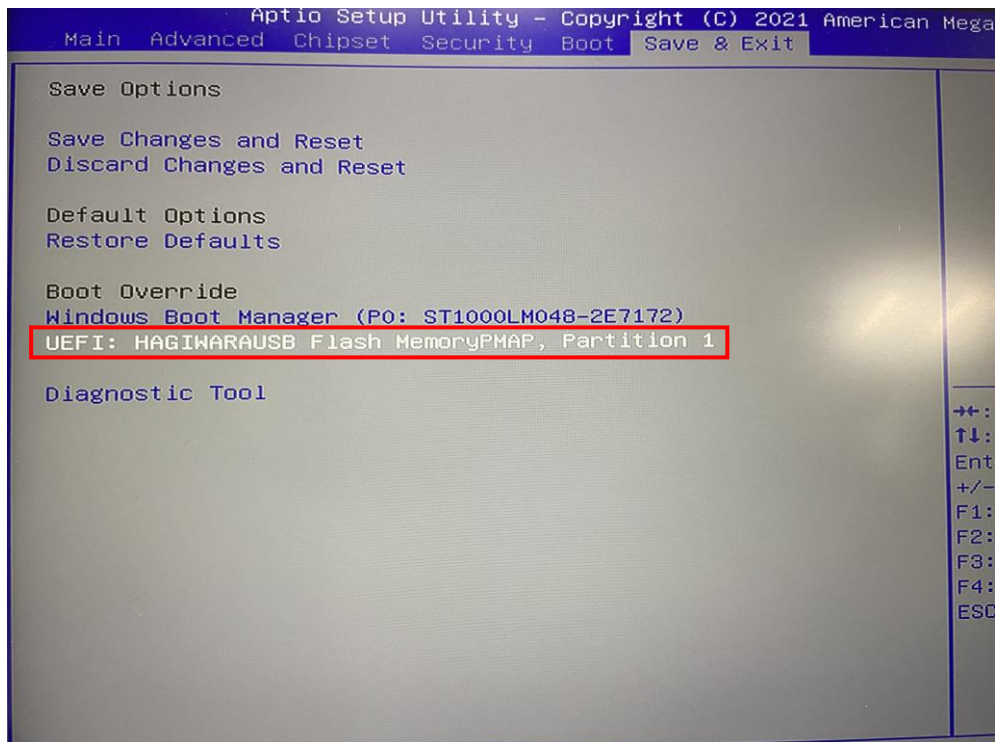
Aptio Setup Utility – Copyright (C) 2021 American Mega

Main Advanced Chipset Security Boot Save & Exit

Save Options

Save Changes and Reset
Discard Changes and Reset

Default Options
Restore Defaults

Boot Override
Windows Boot Manager (P0: ST1000LM048-2E7172)
UEFI: HAGIWARAUSB Flash MemoryPMAP, Partition 1

Diagnostic Tool

→←:
↑↓:
Ent
+/–
F1:
F2:
F3:
F4:
ESC